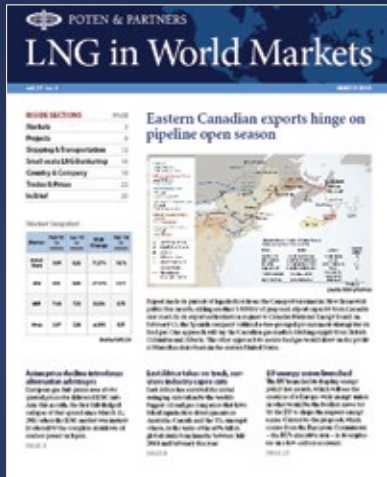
POTEN & PARTNERS

LNG in World Markets

INSIDE SECTIONS

Markets

Projects

Shipping & Transportation

Small-scale LNG/Bunkering

Country & Company

Trades & Prices

Insight

Eastern Canadian exports hinge on pipeline open season

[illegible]

Asian price decline introduces alternative arbitrages

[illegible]

East Africa takes on trash, confirms industry expectations

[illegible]

EU energy union launched

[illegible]